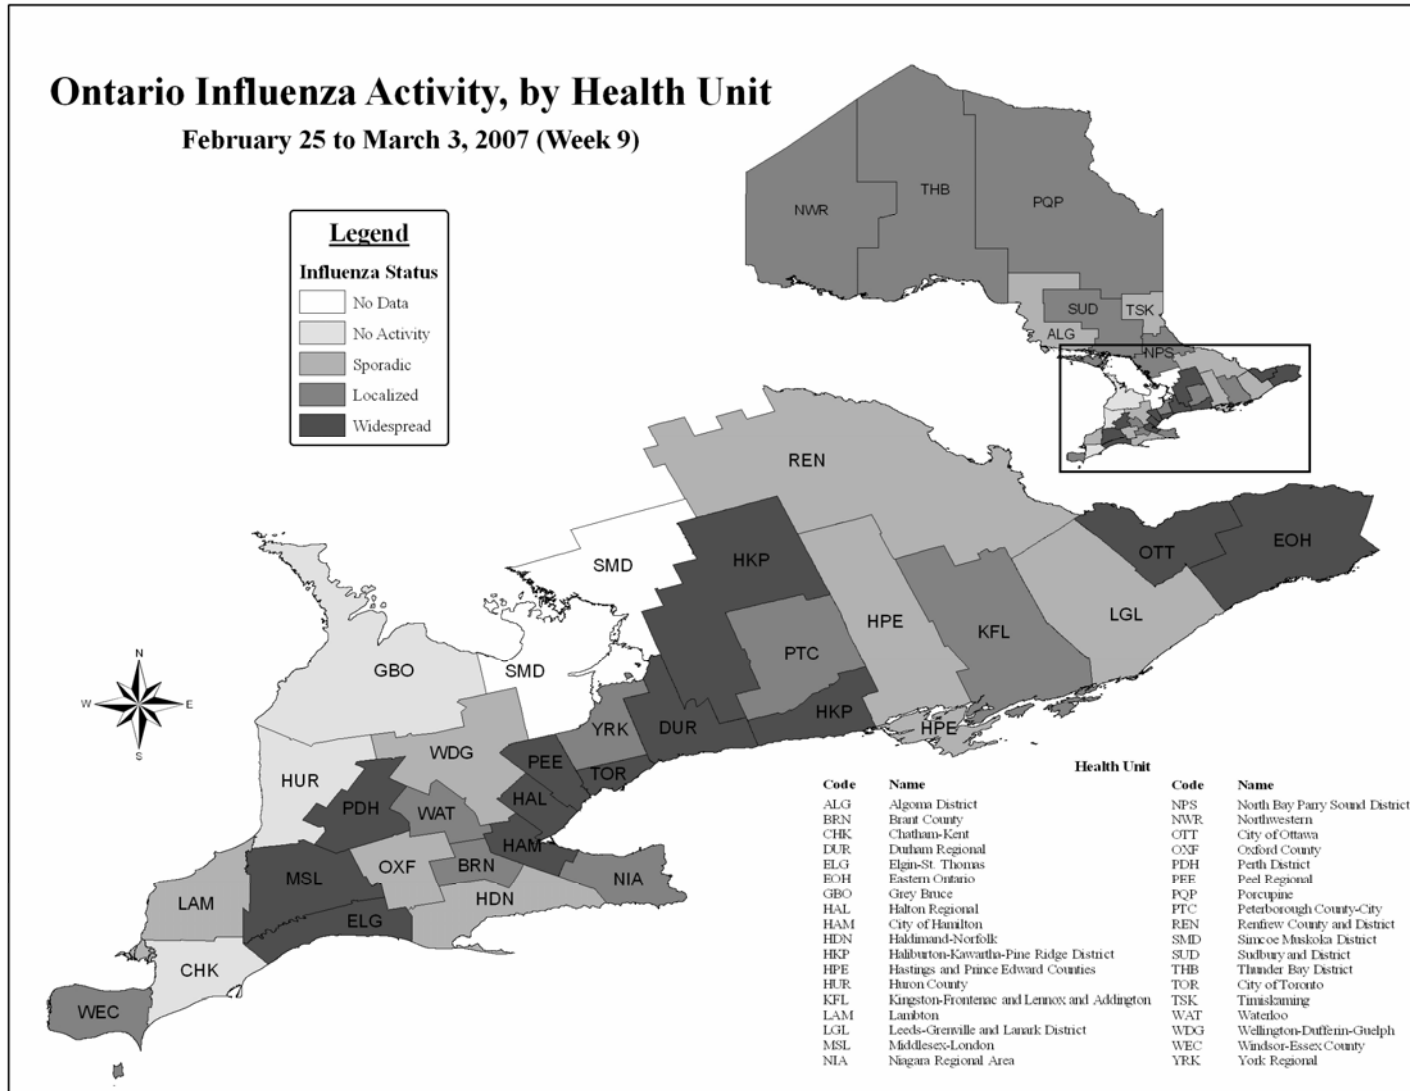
Ontario Influenza Activity, by Health Unit
February 25 to March 3, 2007 (Week 9)

Legend
Influenza Status
No Data
No Activity
Sporadic
Localized
Widespread

NWR
THB
PQP
SUD
TSK
ALG
NPS

REN
SMD
HKP
OTT
EOH
HPE
KFL
LGL
PTC
GBO
SMD
YRK
DUR
HKP
HPE
HUR
WDG
PEE
TOR
PDH
WAT
HAL
HAM
MSL
OXF
BRN
NIA
LAM
HDN
ELG
CHK
WEC

N
W
E
S

Health Unit

| Code | Name | Code | Name |
|---|---|---|---|
| ALG | Algoma District | NPS | North Bay Parry Sound District |
| BRN | Brant County | NWR | Northwestern |
| CHK | Chatham-Kent | OTT | City of Ottawa |
| DUR | Durham Regional | OXF | Oxford County |
| ELG | Elgin-St. Thomas | PDH | Perth District |
| EOH | Eastern Ontario | PEE | Peel Regional |
| GBO | Grey Bruce | PQP | Porcupine |
| HAL | Halton Regional | PTC | Peterborough County-City |
| HAM | City of Hamilton | REN | Renfrew County and District |
| HDN | Haldimand-Norfolk | SMD | Simcoe Muskoka District |
| HKP | Haliburton-Kawartha-Pine Ridge District | SUD | Sudbury and District |
| HPE | Hastings and Prince Edward Counties | THB | Thunder Bay District |
| HUR | Huron County | TOR | City of Toronto |
| KFL | Kingston-Frontenac and Lennox and Addington | TSK | Timiskaming |
| LAM | Lambton | WAT | Waterloo |
| LGL | Leeds-Grenville and Lanark District | WDG | Wellington-Dufferin-Guelph |
| MSL | Middlesex-London | WEC | Windsor-Essex County |
| NIA | Niagara Regional Area | YRK | York Regional |